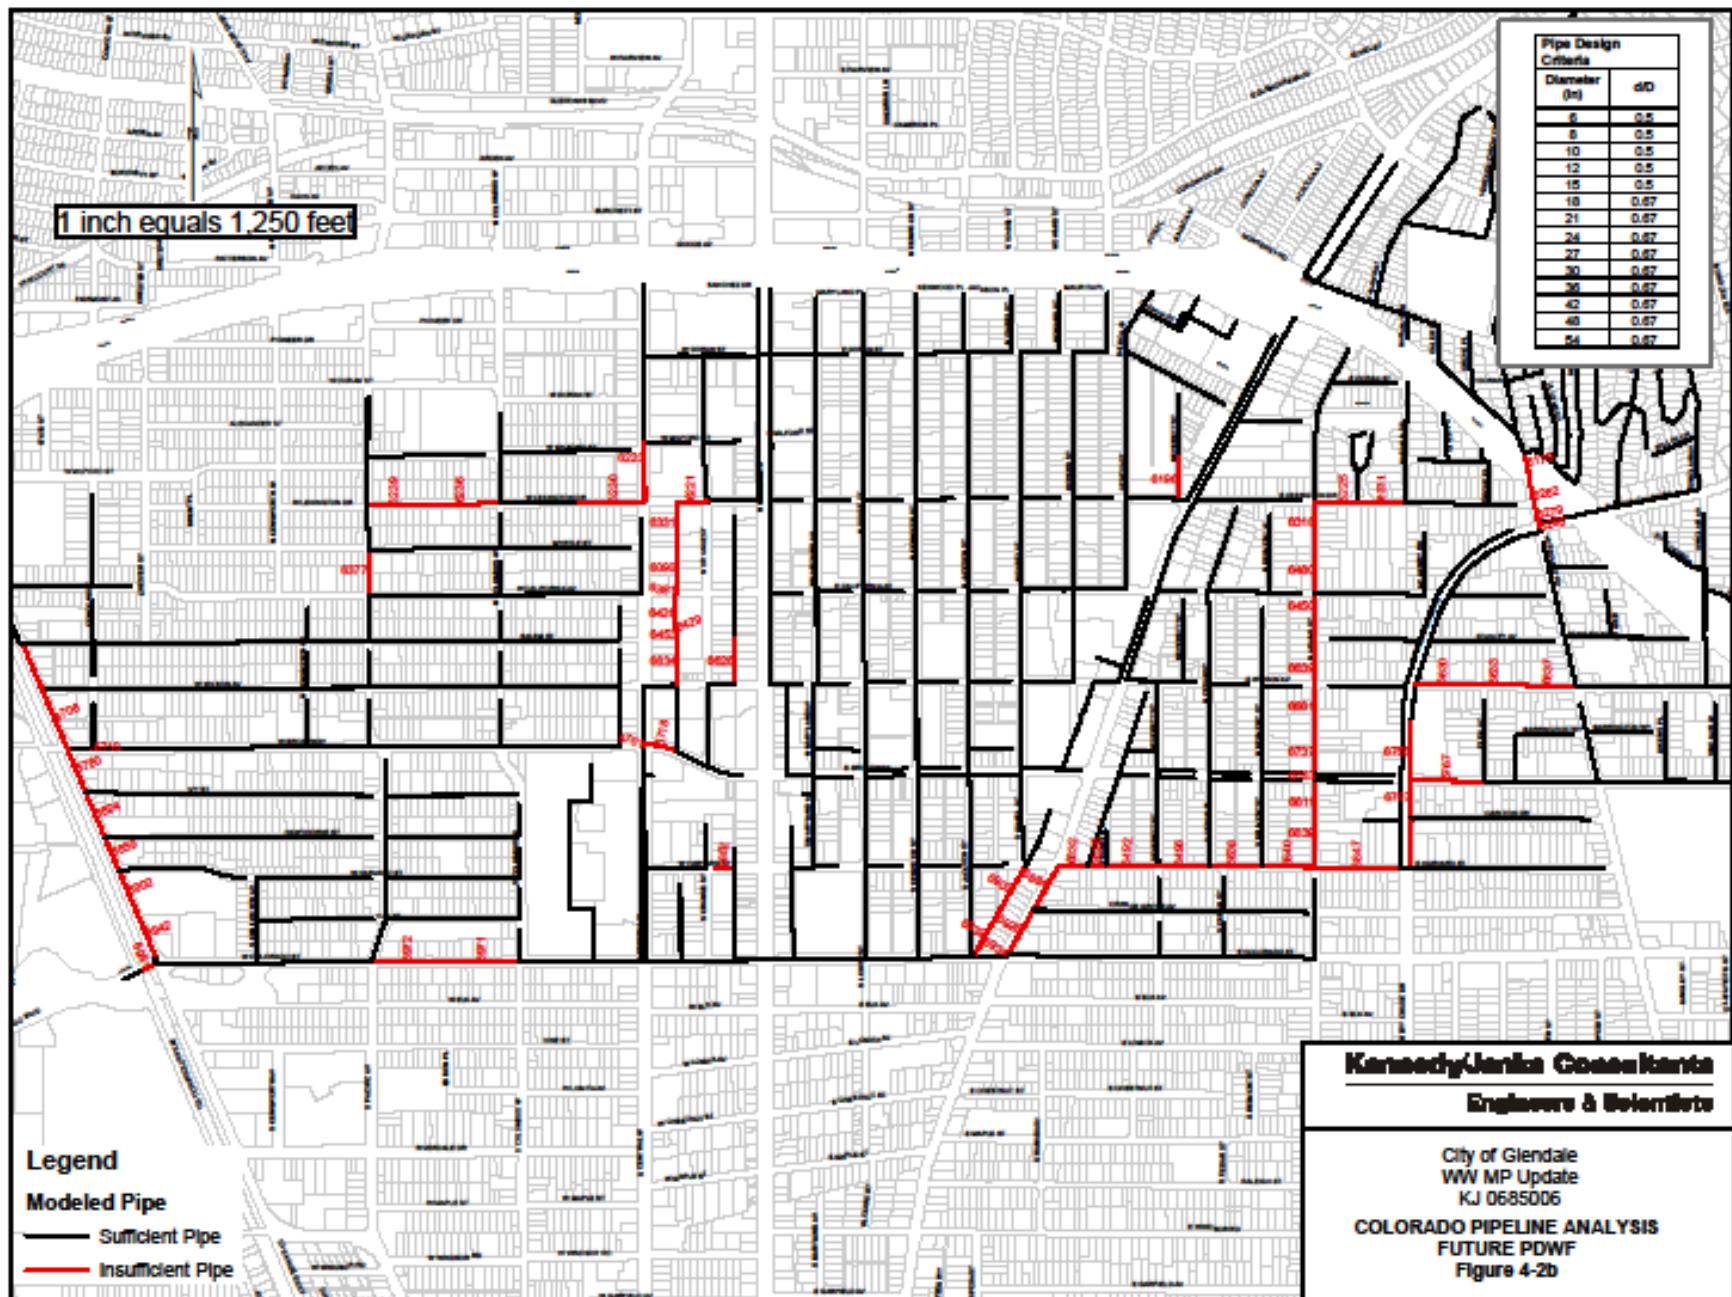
1 inch equals 1,250 feet

Pipe Design Criteria

| Diameter (in) | d/D |
|---|---|
| 6 | 0.5 |
| 8 | 0.5 |
| 10 | 0.5 |
| 12 | 0.5 |
| 15 | 0.5 |
| 18 | 0.67 |
| 21 | 0.67 |
| 24 | 0.67 |
| 27 | 0.67 |
| 30 | 0.67 |
| 36 | 0.67 |
| 42 | 0.67 |
| 48 | 0.67 |
| 54 | 0.67 |

Legend
Modeled Pipe
Sufficient Pipe
Insufficient Pipe

Kennedy/Jenks Consultants
Engineers & Scientists

City of Glendale
WW MP Update
KJ 0685006

COLORADO PIPELINE ANALYSIS
FUTURE PDWF
Figure 4-2b